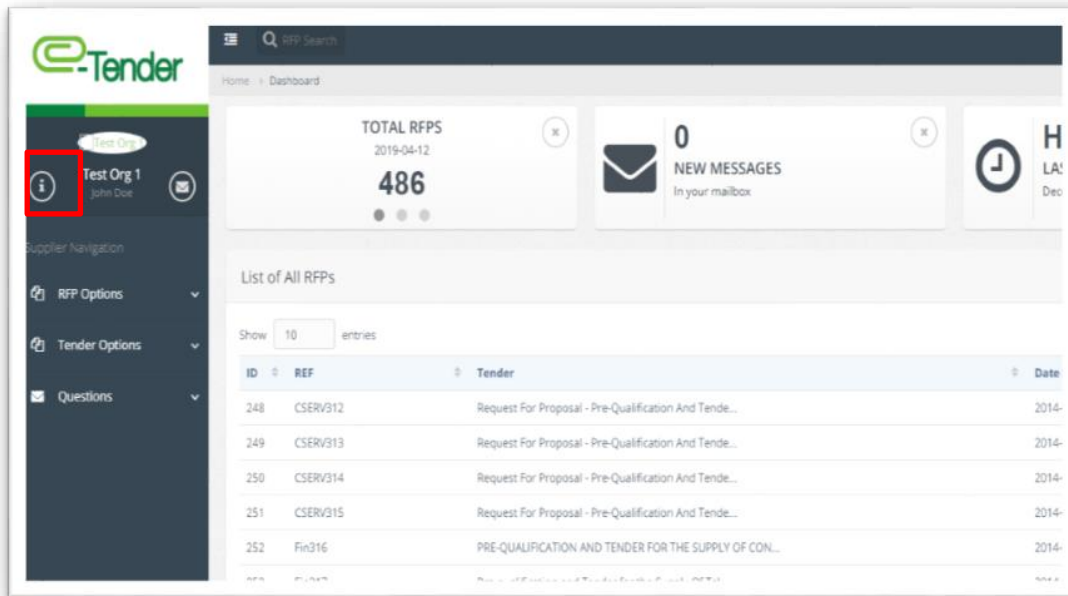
e-Tender

RFP Search

Home › Dashboard

Test Org
Test Org 1
John Doe

Supplier Navigation

RFP Options

Tender Options

Questions

TOTAL RFPS
2019-04-12
486

0
NEW MESSAGES
In your mailbox

H
LA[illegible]
Dec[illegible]

List of All RFPs

Show 10 entries

| ID | REF | Tender | Date |
|---|---|---|---|
| 248 | CSERV312 | Request For Proposal - Pre-Qualification And Tende... | 2014- |
| 249 | CSERV313 | Request For Proposal - Pre-Qualification And Tende... | 2014- |
| 250 | CSERV314 | Request For Proposal - Pre-Qualification And Tende... | 2014- |
| 251 | CSERV315 | Request For Proposal - Pre-Qualification And Tende... | 2014- |
| 252 | Fin316 | PRE-QUALIFICATION AND TENDER FOR THE SUPPLY OF CON... | 2014- |
| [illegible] | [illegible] | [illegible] | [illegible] |